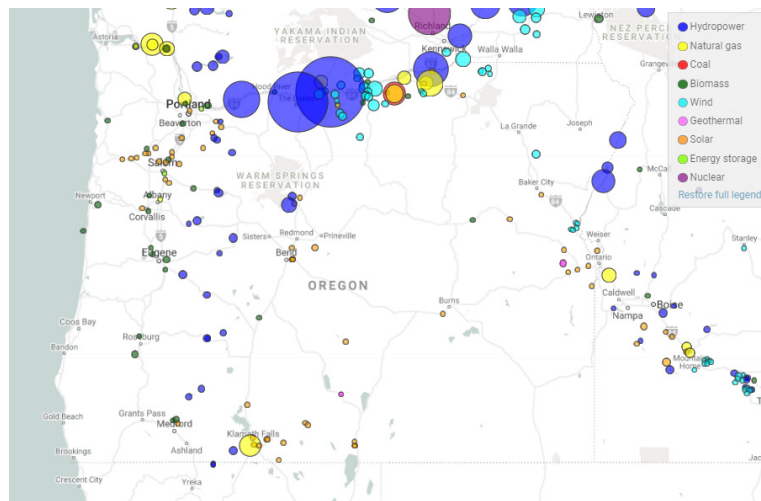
Richland
Lewiston
YAKAMA INDIAN RESERVATION
NEZ PERCE RESERVATION
Astoria
Kennewick
Walla Walla
Portland
Vancouver
The Dalles
Beaverton
La Grande
Joseph
Salem
WARM SPRINGS RESERVATION
Baker City
McCa
Newport
Albany
Corvallis
Cascade
Redmond
Prineville
Sisters
Weiser
Stanley
Eugene
Bend
Ontario
OREGON
Caldwell
Burns
Boise
Coos Bay
Nampa
Bandon
Roseburg
Mountain Home
Gold Beach
Grants Pass
Medford
Klamath Falls
Brookings
Ashland
Crescent City
Yreka
Jac

Hydropower
Natural gas
Coal
Biomass
Wind
Geothermal
Solar
Energy storage
Nuclear
Restore full legend